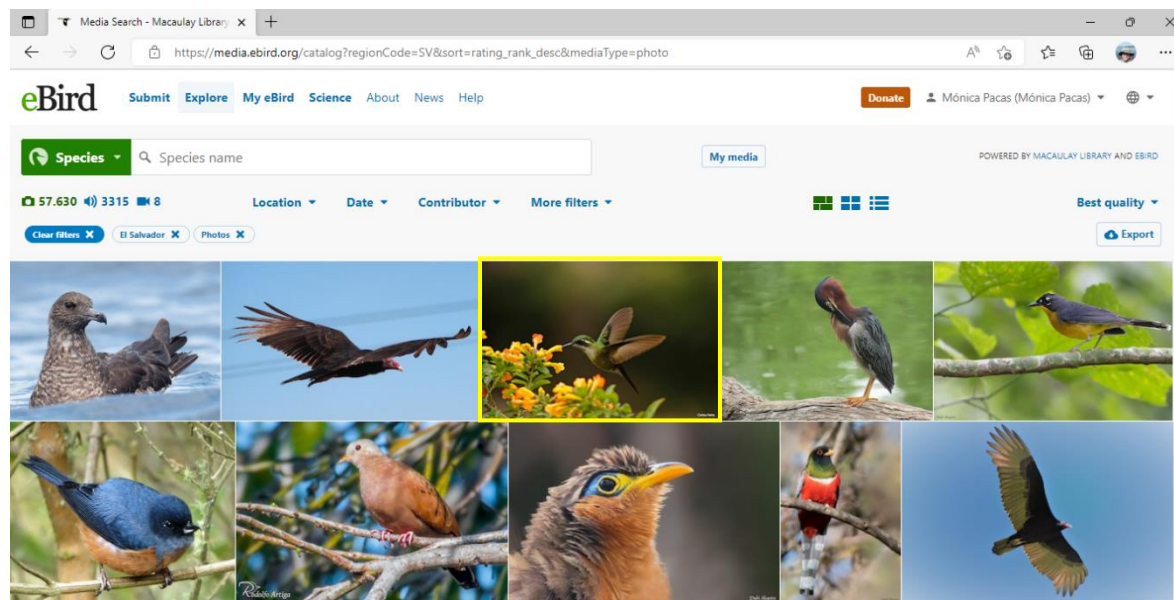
Media Search - Macaulay Library

https://media.ebird.org/catalog?regionCode=SV&sort=rating_rank_desc&mediaType=photo

eBird Submit Explore My eBird Science About News Help

Donate Mónica Pacas (Mónica Pacas)

Species Species name

My media

POWERED BY MACAULAY LIBRARY AND EBIRD

57.630 3315 8

Location Date Contributor More filters

Best quality

Clear filters El Salvador Photos

Export

R. Artiga